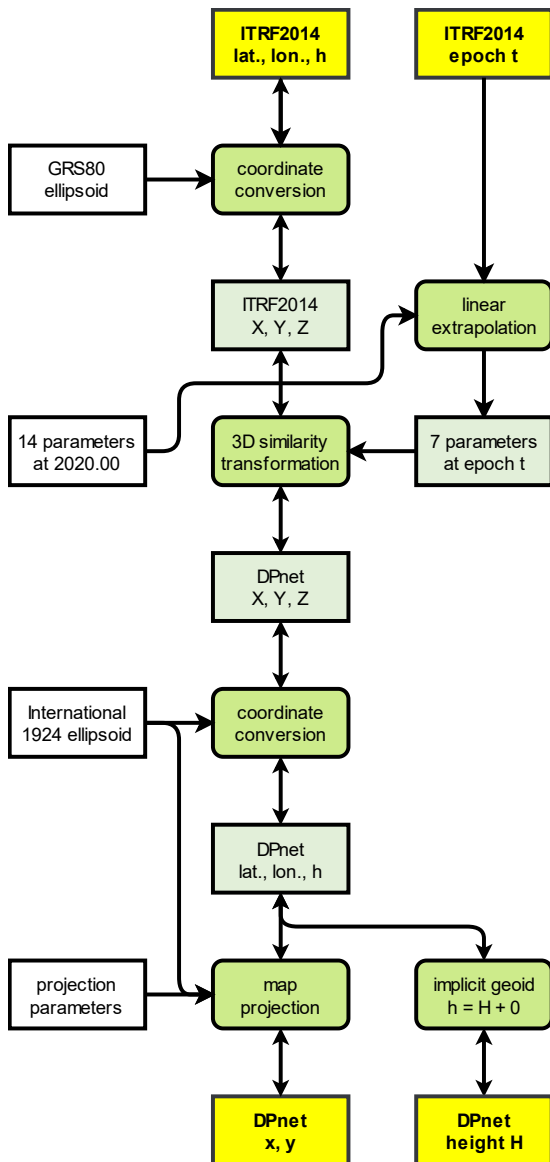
ITRF2014
lat., lon., h

ITRF2014
epoch t

GRS80
ellipsoid

coordinate
conversion

ITRF2014
X, Y, Z

linear
extrapolation

14 parameters
at 2020.00

3D similarity
transformation

7 parameters
at epoch t

DPnet
X, Y, Z

International
1924 ellipsoid

coordinate
conversion

DPnet
lat., lon., h

projection
parameters

map
projection

implicit geoid
h = H + 0

DPnet
x, y

DPnet
height H